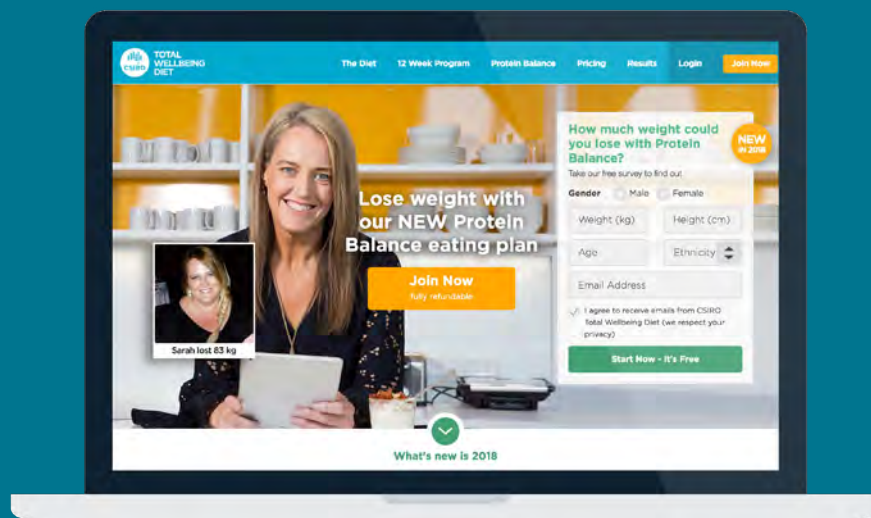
CSIRO TOTAL WELLBEING DIET

The Diet 12 Week Program Protein Balance Pricing Results Login Join Now

Lose weight with our NEW Protein Balance eating plan

Join Now
Fully refundable

Sarah lost 83 kg

How much weight could you lose with Protein Balance?

NEW in 2018

Take our free survey to find out

Gender Male Female

Weight (kg) Height (cm)

Age Ethnicity

Email Address

I agree to receive emails from CSIRO Total Wellbeing Diet (we respect your privacy)

Start Now - It's Free

What's new is 2018